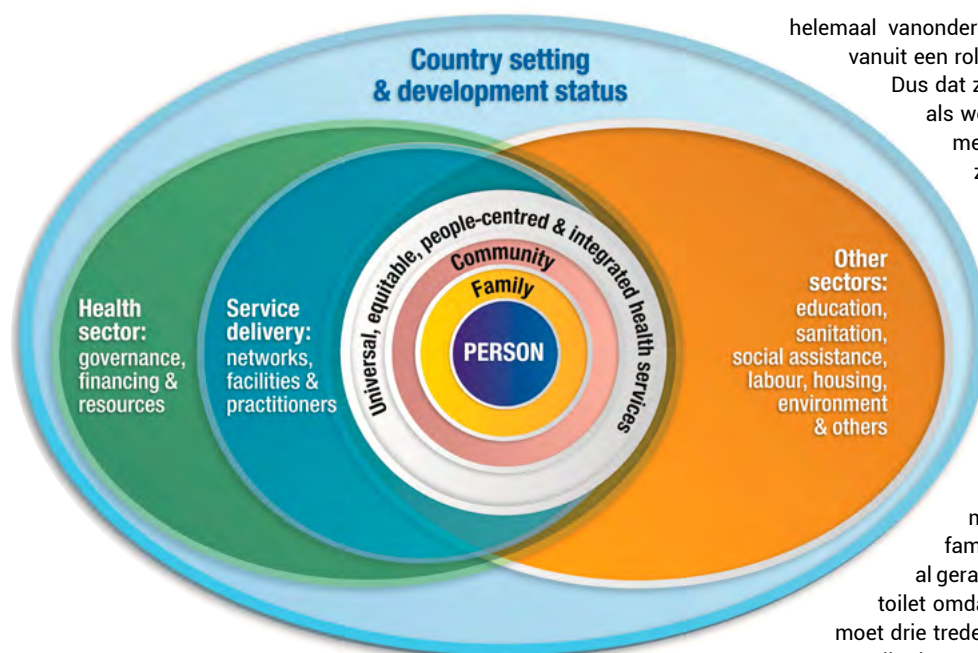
Country setting
& development status

Health sector: governance, financing & resources

Service delivery: networks, facilities & practitioners

Universal, equitable, people-centred & integrated health services

Community

Family

PERSON

Other sectors: education, sanitation, social assistance, labour, housing, environment & others

helemaal vanonder
vanuit een rol
Dus dat z
als w
me
z

n
fam
al gera
toilet omda
moet drie trede